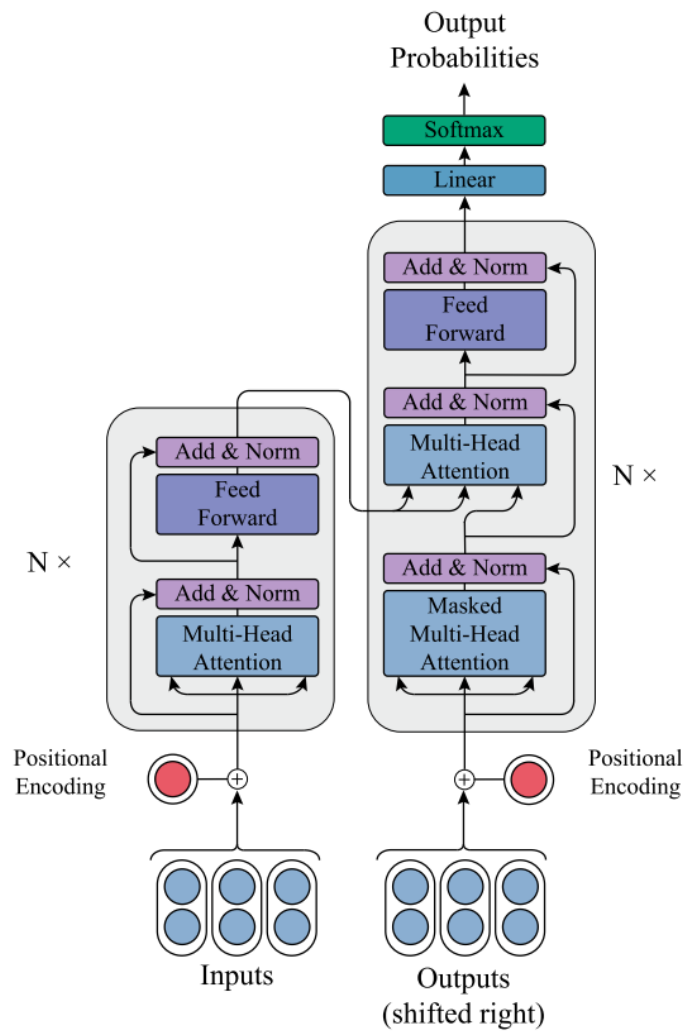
Output Probabilities

Softmax

Linear

Add & Norm

Feed Forward

Add & Norm

Multi-Head Attention

N ×

Add & Norm

Feed Forward

N ×

Add & Norm

Multi-Head Attention

Add & Norm

Masked Multi-Head Attention

Positional Encoding

Positional Encoding

Inputs

Outputs (shifted right)